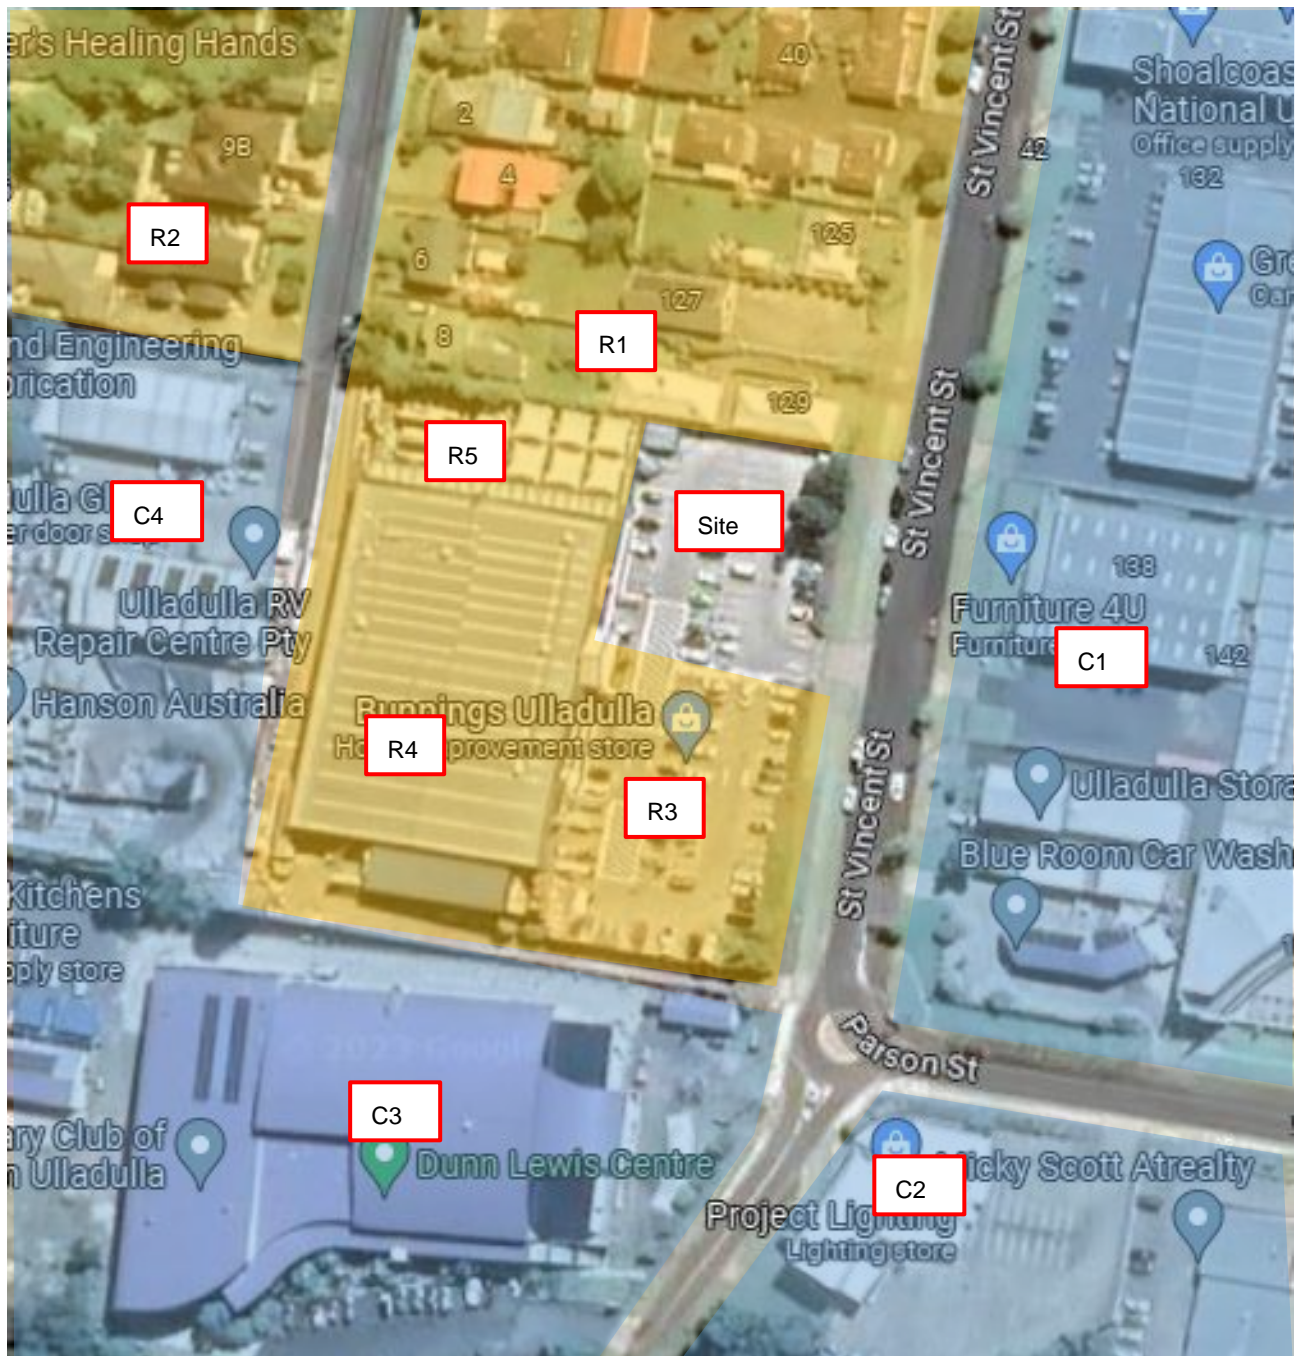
er's Healing Hands
9B
R2
2
4
6
8
40
125
127
R1
129
St Vincent St
42
Shoalcoas
National U
Office supply
132
Gr
Car
nd Engineering
orication
R5
ulla Gl
C4
er door s
Site
Ulladulla RV
Repair Centre Pty
Hanson Australia
St Vincent St
138
Furniture 4U
Furniture
C1
142
Bunnings Ulladulla
Ho
R4
provement store
R3
St Vincent St
Ulladulla Stora
Blue Room Car Wash
Kitchens
iture
pply store
Parson St
ary Club of
n Ulladulla
C3
Dunn Lewis Centre
Project Lig
Lighting store
C2
icky Scott Atrealty